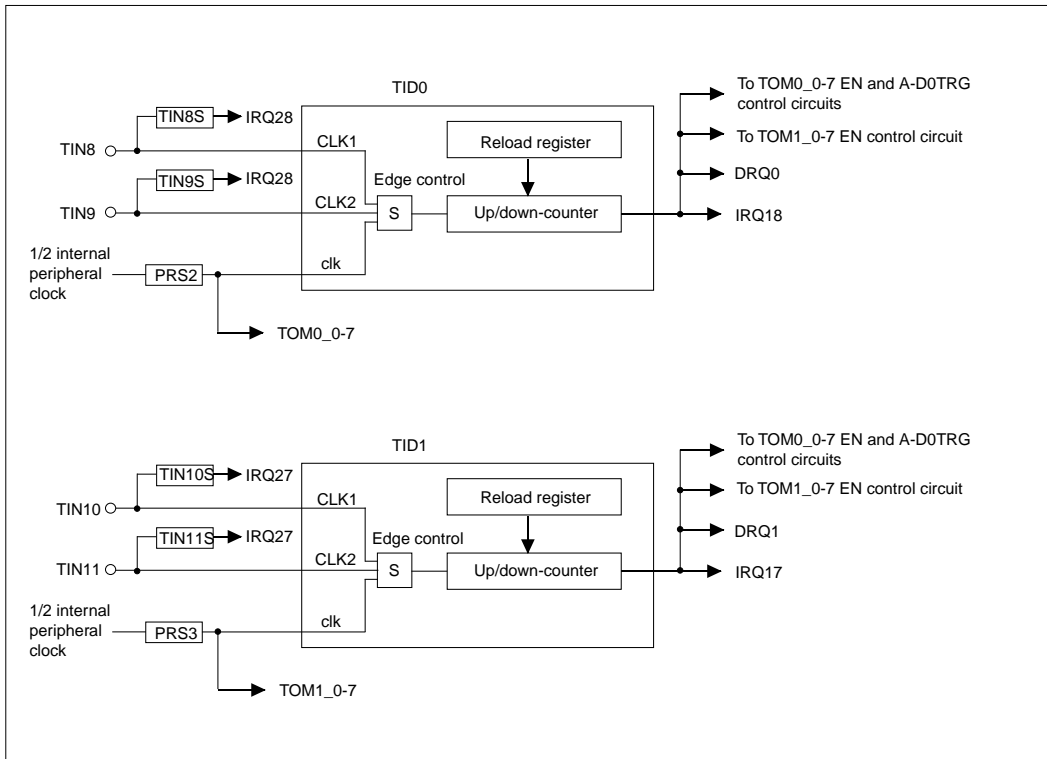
TID0

TIN8S IRQ28

TIN8

CLK1

Reload register

TIN9S IRQ28

Edge control

TIN9

CLK2

S

Up/down-counter

1/2 internal peripheral clock

PRS2

clk

TOM0_0-7

To TOM0_0-7 EN and A-D0TRG control circuits

To TOM1_0-7 EN control circuit

DRQ0

IRQ18

TID1

TIN10S IRQ27

TIN10

CLK1

Reload register

TIN11S IRQ27

Edge control

TIN11

CLK2

S

Up/down-counter

1/2 internal peripheral clock

PRS3

clk

TOM1_0-7

To TOM0_0-7 EN and A-D0TRG control circuits

To TOM1_0-7 EN control circuit

DRQ1

IRQ17